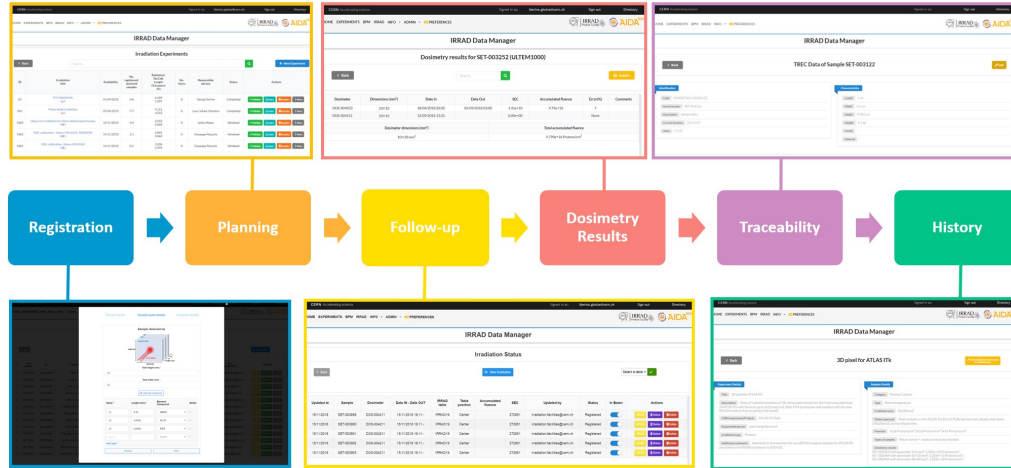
Registration

Planning

Follow-up

Dosimetry Results

Traceability

History

IRRAD Data Manager

Irradiation Experiments

HOME EXPERIMENTS BPM IRRAD INFO ADMIN PREFERENCES

IRRAD Data Manager

Dosimetry results for SET-003252 (ULTEM1000)

| Dosimeter | Dimensions (cm²) | Date In | Date Out | SEC | Accumulated fluence | Error(%) | Comments |
|---|---|---|---|---|---|---|---|
| DOS-004023 | 1.0×1.0 | 05/09/2018 08:00 | 05/09/2018 15:00 | 3.41e+15 | 4.74e+16 | 7 | |
| DOS-004021 | 1.0×1.0 | 15/09/2018 15:25 | | 0.00e+00 | | None | |

| Dosimeter dimensions (cm²) | Total accumulated fluence |
|---|---|
| 1.0×1.0 cm² | 4.74e+16 Protons/cm² |

IRRAD Data Manager

TREC Data of Sample SET-003122

IRRAD Data Manager

Irradiation Status

| Updated at | Sample | Dosimeter | Date IN - Date OUT | IRRAD table | Table position | Accumulated fluence | SEC | Updated by | Status | In Beam | Actions |
|---|---|---|---|---|---|---|---|---|---|---|---|
| 15/11/2018 | SET-003080 | DOS-004211 | 15/11/2018 18:11 - | IRRAD19 | Center | | 27281 | irradiation.facilities@cern.ch | Registered | | |
| 15/11/2018 | SET-003080 | DOS-004211 | 15/11/2018 18:11 - | IRRAD19 | Center | | 27281 | irradiation.facilities@cern.ch | Registered | | |
| 15/11/2018 | SET-003081 | DOS-004211 | 15/11/2018 18:11 - | IRRAD19 | Center | | 27281 | irradiation.facilities@cern.ch | Registered | | |
| 15/11/2018 | SET-003082 | DOS-004211 | 15/11/2018 18:11 - | IRRAD19 | Center | | 27281 | irradiation.facilities@cern.ch | Registered | | |
| 15/11/2018 | SET-003083 | DOS-004211 | 15/11/2018 18:11 - | IRRAD19 | Center | | 27281 | irradiation.facilities@cern.ch | Registered | | |

IRRAD Data Manager

3D pixel for ATLAS ITk

Sample Dimensions